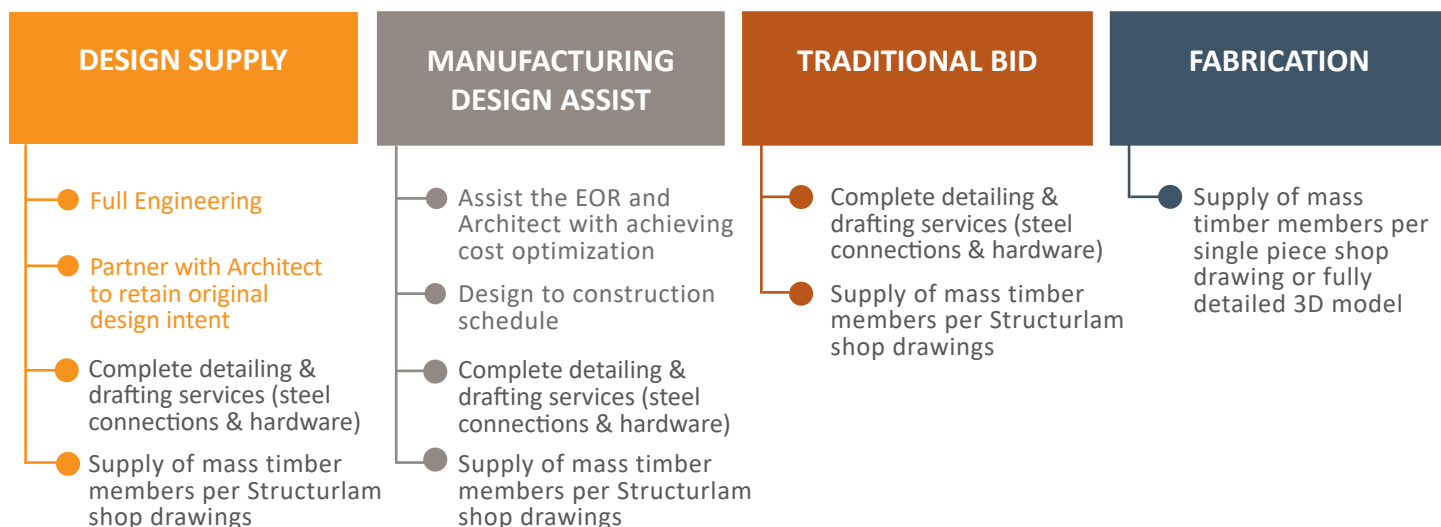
DESIGN SUPPLY

Full Engineering

Partner with Architect to retain original design intent

Complete detailing & drafting services (steel connections & hardware)

Supply of mass timber members per Structurlam shop drawings

MANUFACTURING DESIGN ASSIST

Assist the EOR and Architect with achieving cost optimization

Design to construction schedule

Complete detailing & drafting services (steel connections & hardware)

Supply of mass timber members per Structurlam shop drawings

TRADITIONAL BID

Complete detailing & drafting services (steel connections & hardware)

Supply of mass timber members per Structurlam shop drawings

FABRICATION

Supply of mass timber members per single piece shop drawing or fully detailed 3D model